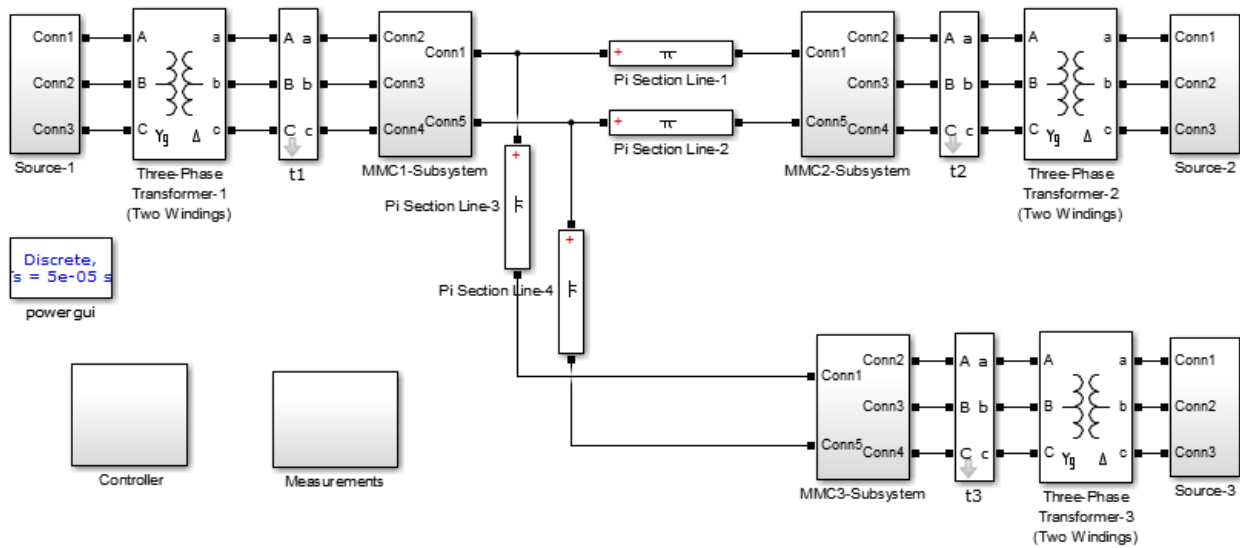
Conn1
Conn2
Conn3
Source-1

A
B
C
Yg
Δ
a
b
c
Three-Phase Transformer-1 (Two Windings)

A a
B b
C c
t1

Conn2
Conn3
Conn4
Conn1
Conn5
MMC1-Subsystem

+
Pi Section Line-1

+
Pi Section Line-2

+
Pi Section Line-3

+
Pi Section Line-4

Conn1
Conn5
Conn2
Conn3
Conn4
MMC2-Subsystem

A a
B b
C c
t2

A
B
C
Yg
Δ
a
b
c
Three-Phase Transformer-2 (Two Windings)

Conn1
Conn2
Conn3
Source-2

Discrete,
Ts = 5e-05 s
powergui

Controller

Measurements

Conn2
Conn1
Conn3
Conn5
Conn4
MMC3-Subsystem

A a
B b
C c
t3

A
B
C
Yg
Δ
a
b
c
Three-Phase Transformer-3 (Two Windings)

Conn1
Conn2
Conn3
Source-3